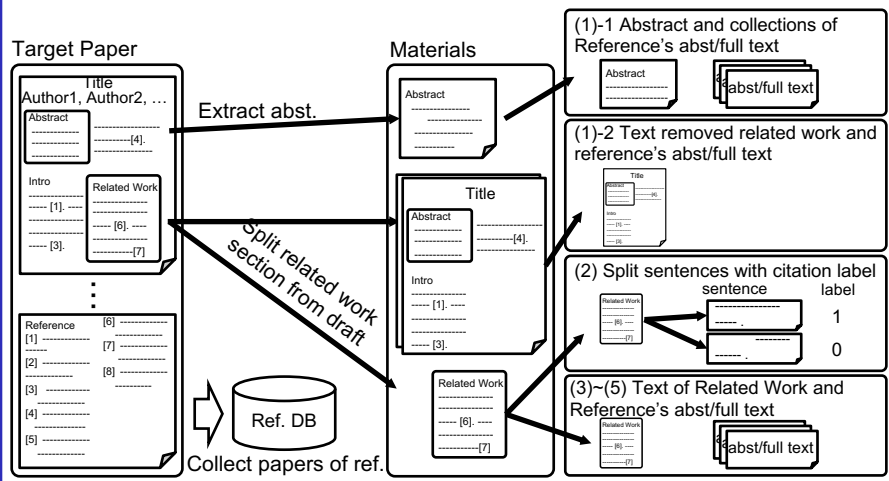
Target Paper

Title
Author1, Author2, …

Abstract

[4].

Intro

[1].

[3].

Related Work

[6].

[7]

⋮

Reference
[1]
[2]
[3]
[4]
[5]
[6]
[7]
[8]

Extract abst.

Split related work section from draft

Ref. DB

Collect papers of ref.

Materials

Abstract

Title

Abstract

[4].

Intro

[1].

[3].

Related Work

[6].

[7]

(1)-1 Abstract and collections of Reference's abst/full text

Abstract

abst/full text

(1)-2 Text removed related work and reference's abst/full text

Title
Abstract
[4]
Intro
[1]
[3]

(2) Split sentences with citation label

Related Work
[6]
[7]

sentence

label

1

0

(3)~(5) Text of Related Work and Reference's abst/full text

Related Work
[6]
[7]

abst/full text